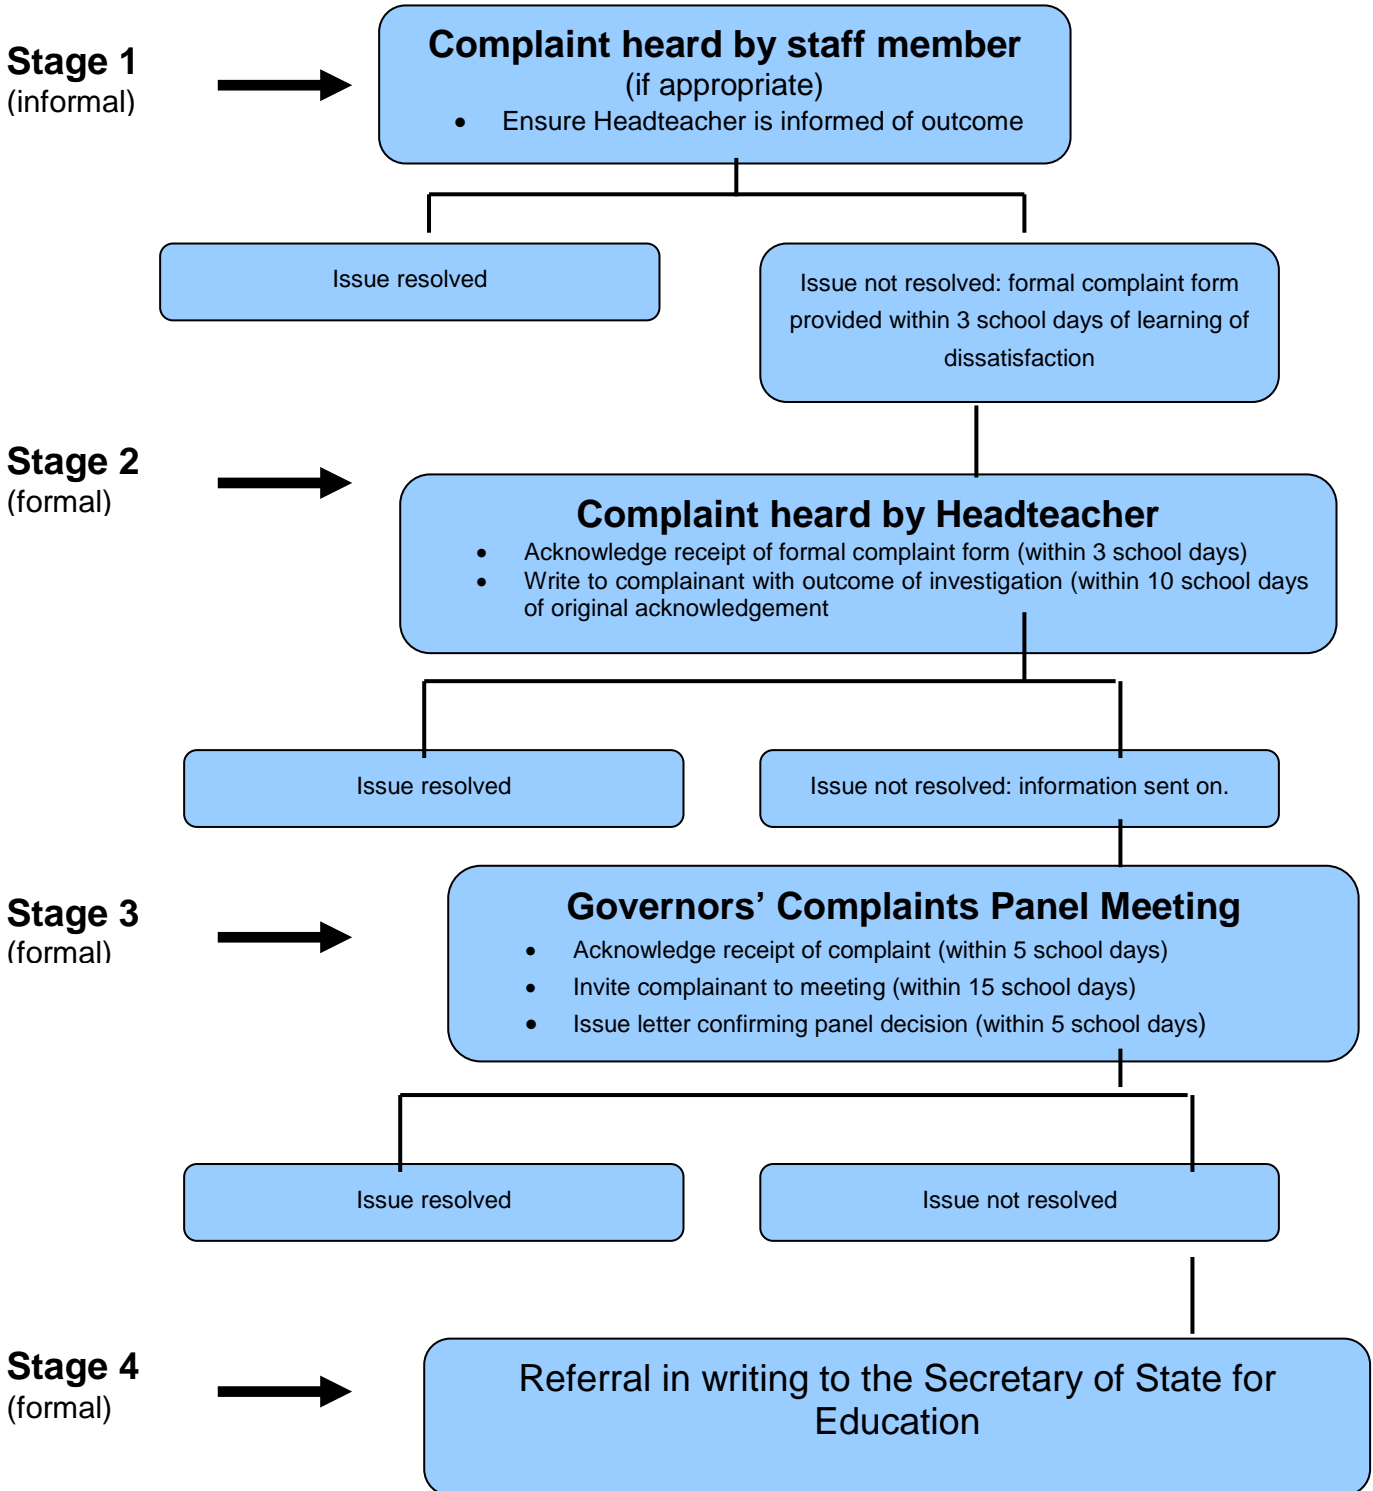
Stage 1
(informal)

Complaint heard by staff member
(if appropriate)
• Ensure Headteacher is informed of outcome

Issue resolved

Issue not resolved: formal complaint form provided within 3 school days of learning of dissatisfaction

Stage 2
(formal)

Complaint heard by Headteacher
• Acknowledge receipt of formal complaint form (within 3 school days)
• Write to complainant with outcome of investigation (within 10 school days of original acknowledgement

Issue resolved

Issue not resolved: information sent on.

Stage 3
(formal)

Governors' Complaints Panel Meeting
• Acknowledge receipt of complaint (within 5 school days)
• Invite complainant to meeting (within 15 school days)
• Issue letter confirming panel decision (within 5 school days)

Issue resolved

Issue not resolved

Stage 4
(formal)

Referral in writing to the Secretary of State for Education